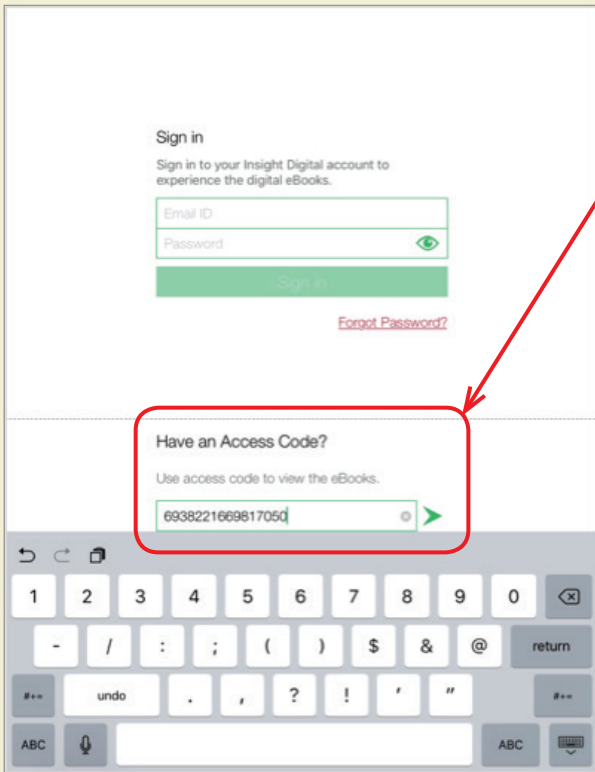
Sign in

Sign in to your Insight Digital account to experience the digital eBooks.

Email ID

Password

Sign in

Forgot Password?

Have an Access Code?

Use access code to view the eBooks.

6938221669817050

1 2 3 4 5 6 7 8 9 0

- / : ; ( ) $ & @ return

#+= undo . , ? ! ' " #+=

ABC ABC